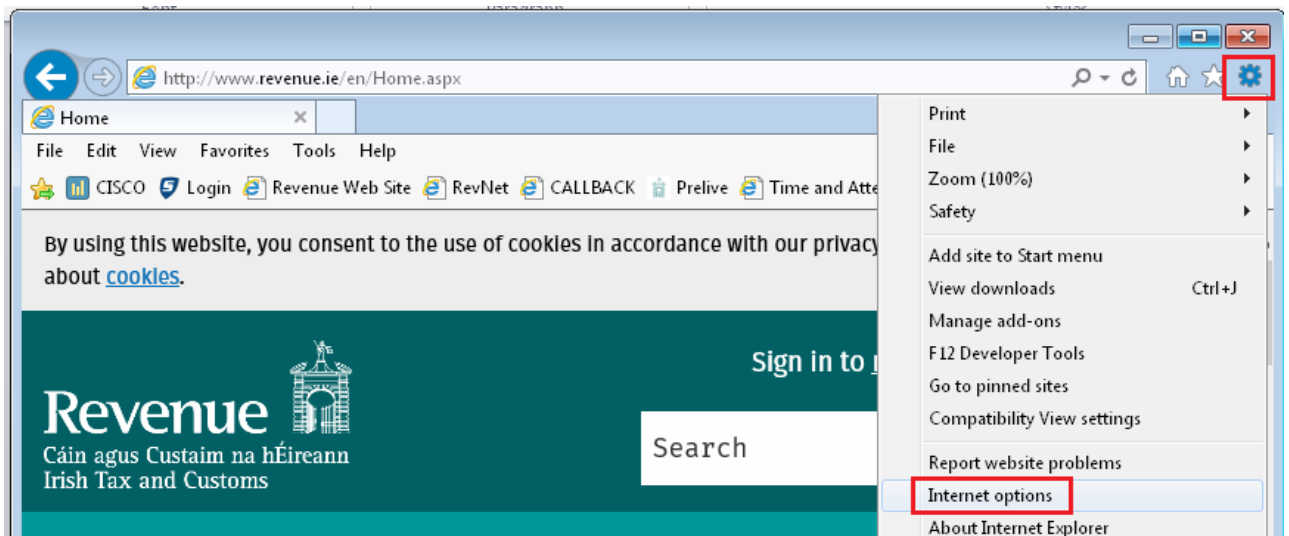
http://www.revenue.ie/en/Home.aspx

Home

File Edit View Favorites Tools Help

CISCO Login Revenue Web Site RevNet CALLBACK Prelive Time and Atte

By using this website, you consent to the use of cookies in accordance with our privacy about cookies.

Revenue
Cáin agus Custaim na hÉireann
Irish Tax and Customs

Sign in to

Search

Print
File
Zoom (100%)
Safety

Add site to Start menu
View downloads Ctrl+J
Manage add-ons
F12 Developer Tools
Go to pinned sites
Compatibility View settings

Report website problems
Internet options
About Internet Explorer